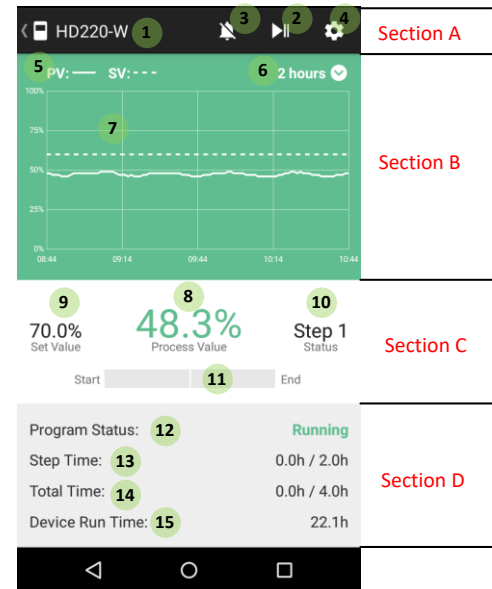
HD220-W 1

3 2 4

Section A

5 PV: SV:

6 2 hours

100%

75%

50%

25%

0%

7

08:44 09:14 09:44 10:14 10:44

Section B

9

70.0%

Set Value

8

48.3%

Process Value

10

Step 1

Status

Start 11 End

Section C

Program Status: 12 Running

Step Time: 13 0.0h / 2.0h

Total Time: 14 0.0h / 4.0h

Device Run Time: 15 22.1h

Section D